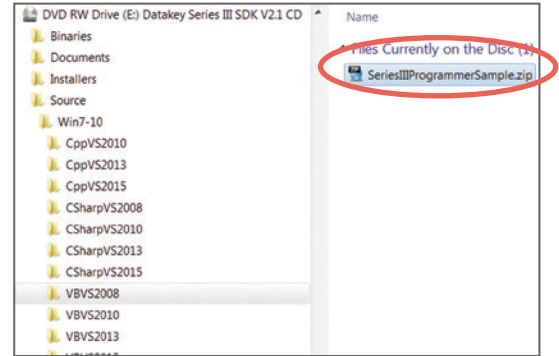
DVD RW Drive (E:) Datakey Series III SDK V2.1 CD
Binaries
Documents
Installers
Source
Win7-10
CppVS2010
CppVS2013
CppVS2015
CSharpVS2008
CSharpVS2010
CSharpVS2013
CSharpVS2015
VBVS2008
VBVS2010
VBVS2013
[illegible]

Name
Files Currently on the Disc (1
SeriesIIIProgrammerSample.zip